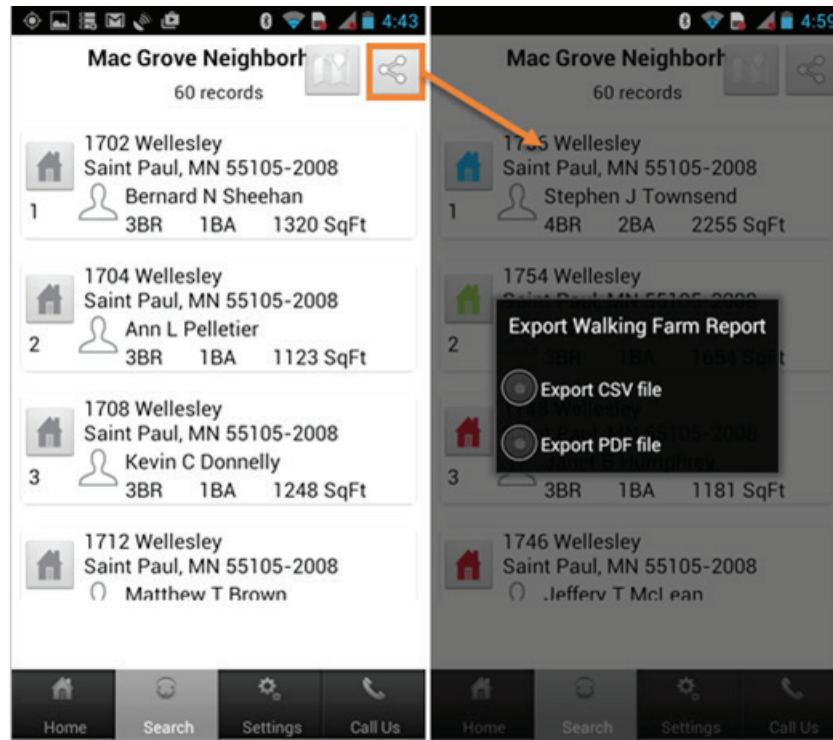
4:43

Mac Grove Neighborh
60 records

1702 Wellesley
Saint Paul, MN 55105-2008
Bernard N Sheehan
1
3BR 1BA 1320 SqFt

1704 Wellesley
Saint Paul, MN 55105-2008
Ann L Pelletier
2
3BR 1BA 1123 SqFt

1708 Wellesley
Saint Paul, MN 55105-2008
Kevin C Donnelly
3
3BR 1BA 1248 SqFt

1712 Wellesley
Saint Paul, MN 55105-2008
Matthew T Brown

Home Search Settings Call Us

4:59

Mac Grove Neighborh
60 records

17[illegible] Wellesley
Saint Paul, MN 55105-2008
Stephen J Townsend
1
4BR 2BA 2255 SqFt

1754 Wellesley
2
3BR 1BA 1654 SqFt

Export Walking Farm Report
Export CSV file
Export PDF file

3
3BR 1BA 1181 SqFt

1746 Wellesley
Saint Paul, MN 55105-2008
Jeffery T McLean

Home Search Settings Call Us